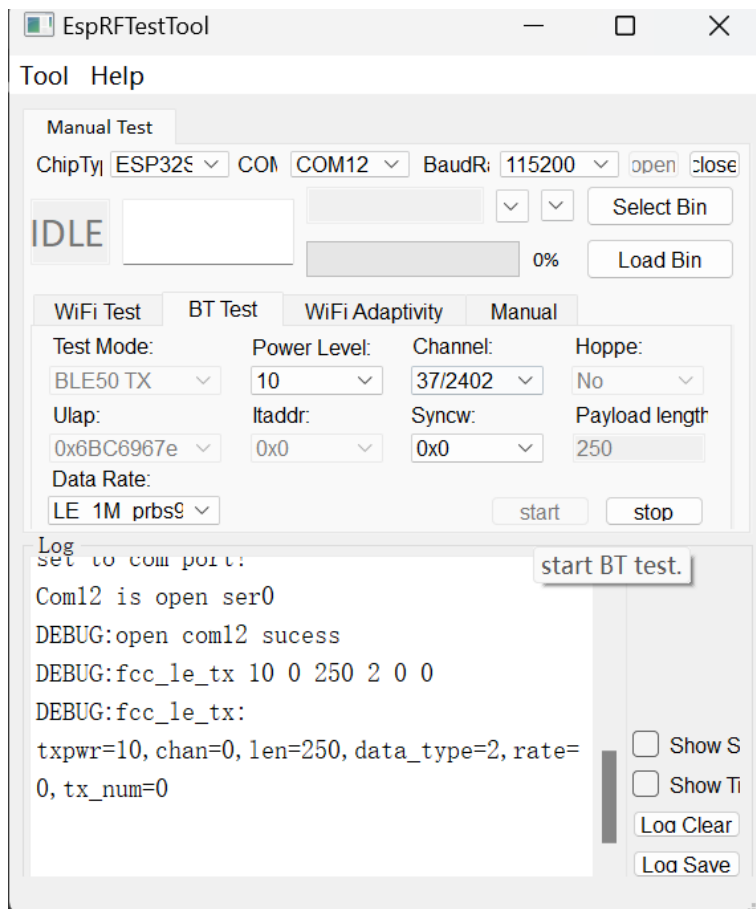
EspRFTestTool

Tool Help

Manual Test

ChipTy| ESP32S COM COM12 BaudR 115200 open close

IDLE

Select Bin

0%

Load Bin

WiFi Test BT Test WiFi Adaptivity Manual

Test Mode: BLE50 TX

Power Level: 10

Channel: 37/2402

Hoppe: No

Ulap: 0x6BC6967e

ltaddr: 0x0

Syncw: 0x0

Payload length 250

Data Rate: LE 1M prbs9

start stop

Log

set to com port!

start BT test.

Com12 is open ser0

DEBUG:open com12 sucess

DEBUG:fcc_le_tx 10 0 250 2 0 0

DEBUG:fcc_le_tx:

txpwr=10, chan=0, len=250, data_type=2, rate=0, tx_num=0

Show S

Show Ti

Log Clear

Log Save